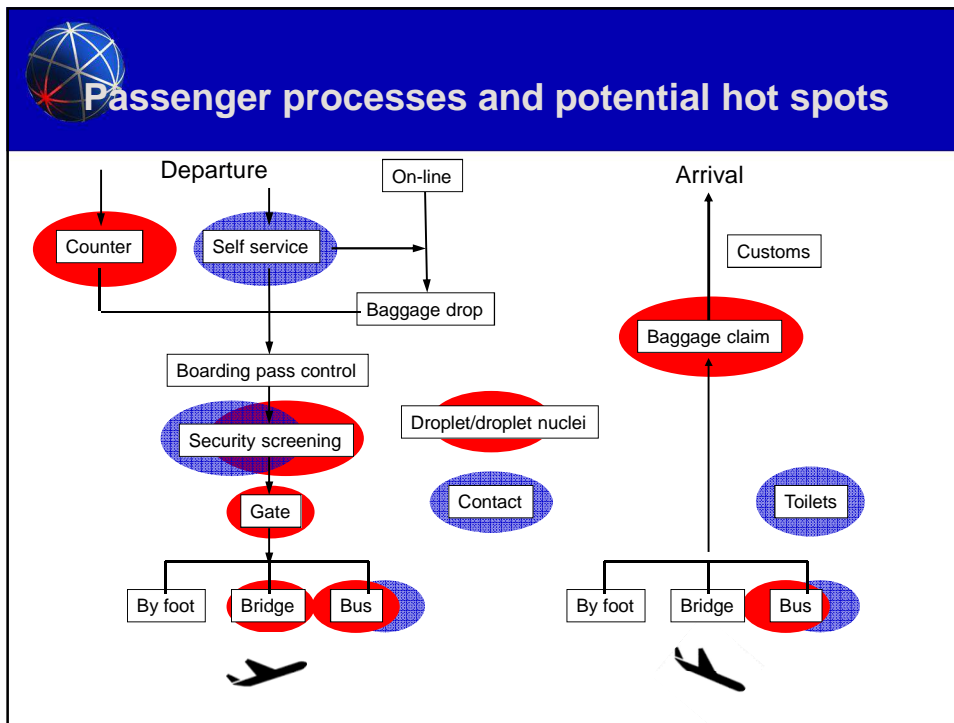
Passenger processes and potential hot spots

Departure

On-line

Counter

Self service

Baggage drop

Boarding pass control

Security screening

Gate

By foot

Bridge

Bus

Droplet/droplet nuclei

Contact

Arrival

Customs

Baggage claim

Toilets

By foot

Bridge

Bus